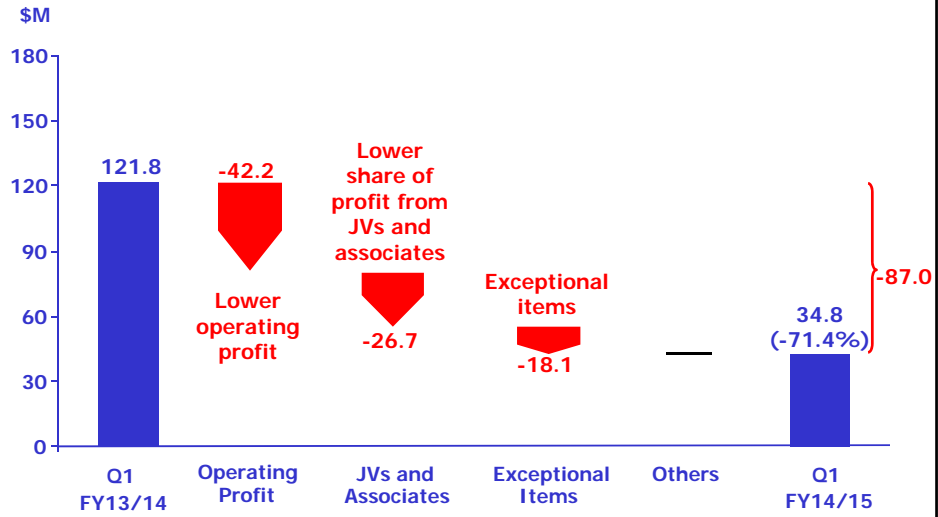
$M

180
150
120
90
60
30
0

121.8

-42.2

Lower operating profit

Lower share of profit from JVs and associates

-26.7

Exceptional items

-18.1

34.8 (-71.4%)

-87.0

Q1 FY13/14

Operating Profit

JVs and Associates

Exceptional Items

Others

Q1 FY14/15